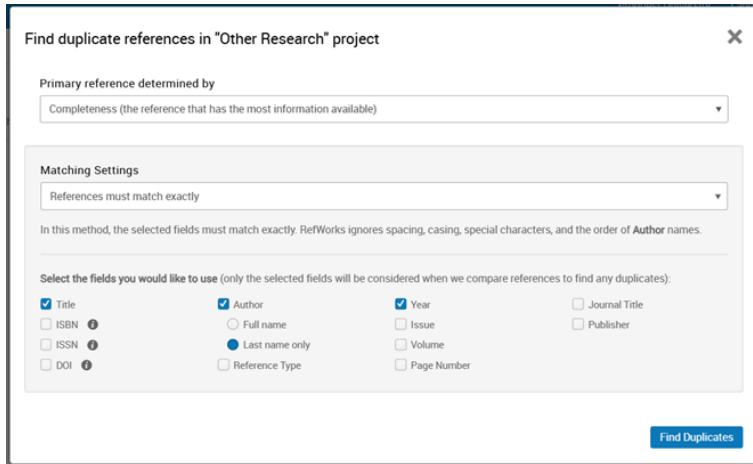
Find duplicate references in "Other Research" project

Primary reference determined by

Completeness (the reference that has the most information available)

Matching Settings

References must match exactly

In this method, the selected fields must match exactly. RefWorks ignores spacing, casing, special characters, and the order of **Author** names.

**Select the fields you would like to use** (only the selected fields will be considered when we compare references to find any duplicates):

Title
ISBN
ISSN
DOI

Author
Full name
Last name only
Reference Type

Year
Issue
Volume
Page Number

Journal Title
Publisher

Find Duplicates